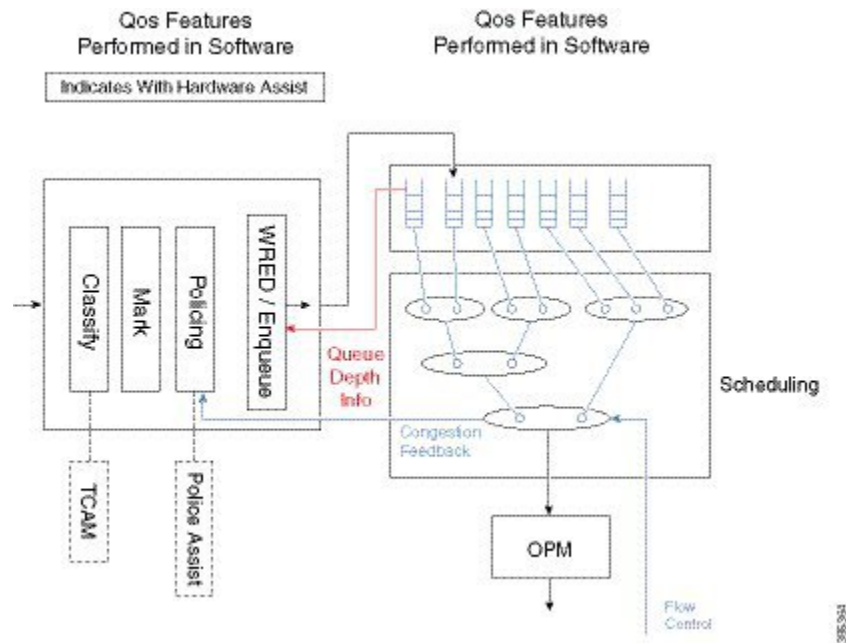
Qos Features Performed in Software

Qos Features Performed in Software

Indicates With Hardware Assist

Classify

Mark

Policing

WRED / Enqueue

Queue Depth Info

Scheduling

Congestion Feedback

TCAM

Police Assist

OPM

Flow Control

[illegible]